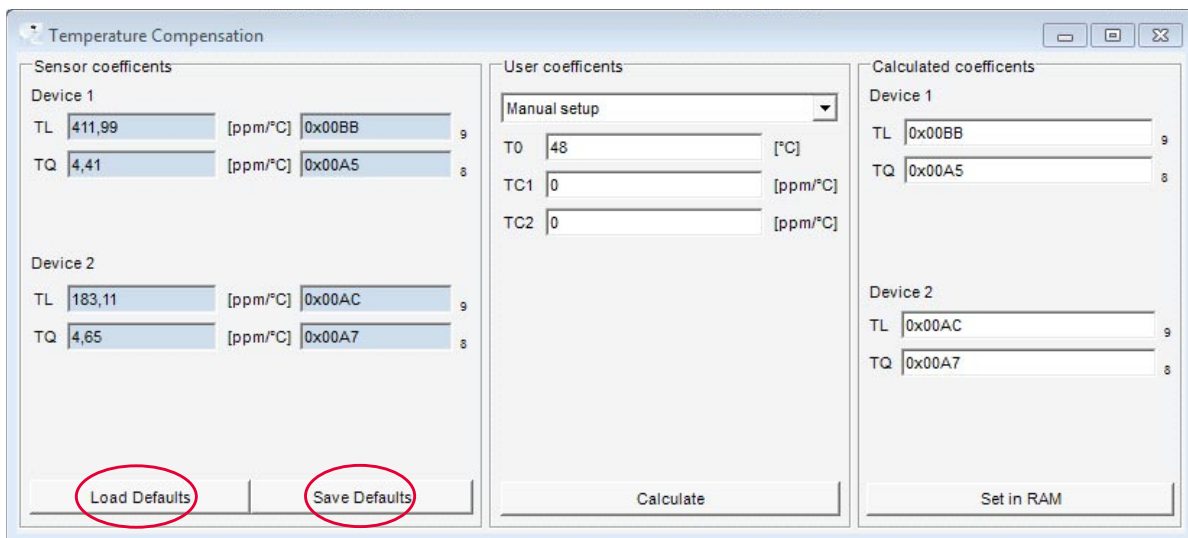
Temperature Compensation

Sensor coefficents

Device 1

TL 411,99 [ppm/°C] 0x00BB 9

TQ 4,41 [ppm/°C] 0x00A5 8

Device 2

TL 183,11 [ppm/°C] 0x00AC 9

TQ 4,65 [ppm/°C] 0x00A7 8

Load Defaults

Save Defaults

User coefficents

Manual setup

T0 48 [°C]

TC1 0 [ppm/°C]

TC2 0 [ppm/°C]

Calculate

Calculated coefficents

Device 1

TL 0x00BB 9

TQ 0x00A5 8

Device 2

TL 0x00AC 9

TQ 0x00A7 8

Set in RAM